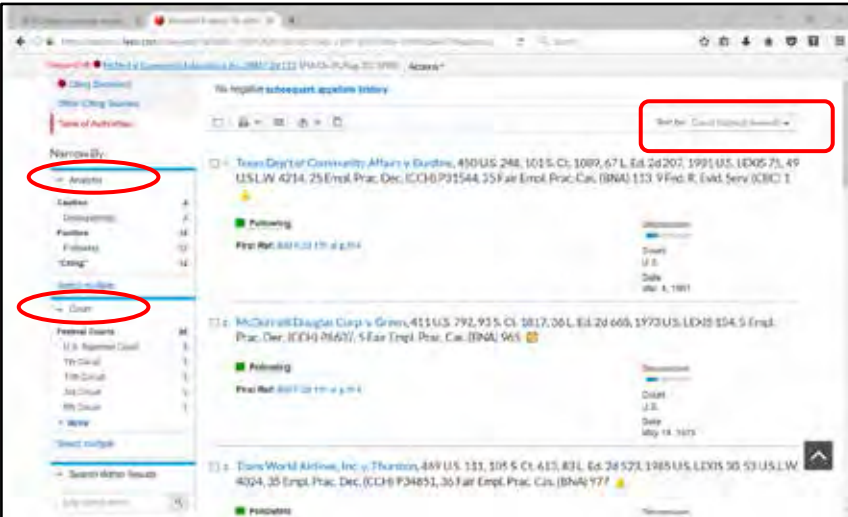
Citing Decisions
Other Citing Sources
Table of Authorities

No negative subsequent appellate history

Sort by: Court (highest-lowest)

Narrow By

Analysis
Caution 4
Distinguished 4
Positive 14
Following 12
"Citing" 14

Select multiple

Court
Federal Courts 14
U.S. Supreme Court 5
7th Circuit 1
11th Circuit 1
3rd Circuit 1
8th Circuit 1
+ More

Select multiple

Search Within Results

1. Texas Dep't of Community Affairs v. Burdine, 450 U.S. 248, 101 S. Ct. 1089, 67 L. Ed. 2d 207, 1981 U.S. LEXIS 71, 49 U.S.L.W. 4214, 25 Empl. Prac. Dec. (CCH) P31544, 25 Fair Empl. Prac. Cas. (BNA) 113, 9 Fed. R. Evid. Serv. (CBC) 1

Following
Pinpoint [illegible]
Discussion
Court
U.S.
Date
Mar. 4, 1981

2. McDonnell Douglas Corp. v. Green, 411 U.S. 792, 93 S. Ct. 1817, 36 L. Ed. 2d 668, 1973 U.S. LEXIS 154, 5 Empl. Prac. Dec. (CCH) P8607, 5 Fair Empl. Prac. Cas. (BNA) 965

Following
Pinpoint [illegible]
Discussion
Court
U.S.
Date
May 14, 1973

3. Trans World Airlines, Inc. v. Thurston, 469 U.S. 111, 105 S. Ct. 613, 83 L. Ed. 2d 523, 1985 U.S. LEXIS 50, 53 U.S.L.W. 4024, 35 Empl. Prac. Dec. (CCH) P34851, 36 Fair Empl. Prac. Cas. (BNA) 977